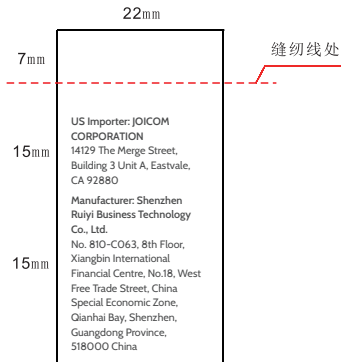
22㎜

7㎜

缝纫线处

15㎜

15㎜

US Importer: JOICOM CORPORATION
14129 The Merge Street, Building 3 Unit A, Eastvale, CA 92880

Manufacturer: Shenzhen Ruiyi Business Technology Co., Ltd.
No. 810-C063, 8th Floor, Xiangbin International Financial Centre, No.18, West Free Trade Street, China Special Economic Zone, Qianhai Bay, Shenzhen, Guangdong Province, 518000 China